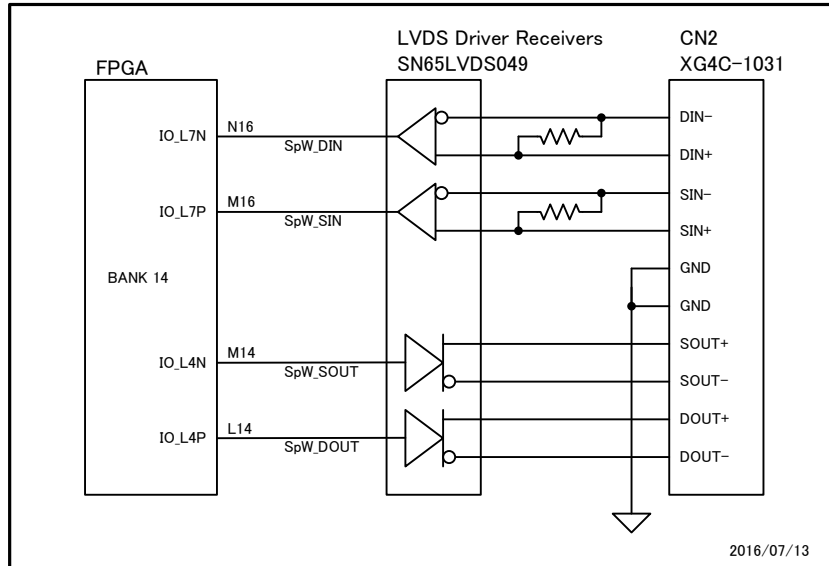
FPGA

LVDS Driver Receivers
SN65LVDS049

CN2
XG4C-1031

IO_L7N
N16
SpW_DIN

IO_L7P
M16
SpW_SIN

BANK 14

IO_L4N
M14
SpW_SOUT

IO_L4P
L14
SpW_DOUT

DIN−
DIN+
SIN−
SIN+
GND
GND
SOUT+
SOUT−
DOUT+
DOUT−

2016/07/13